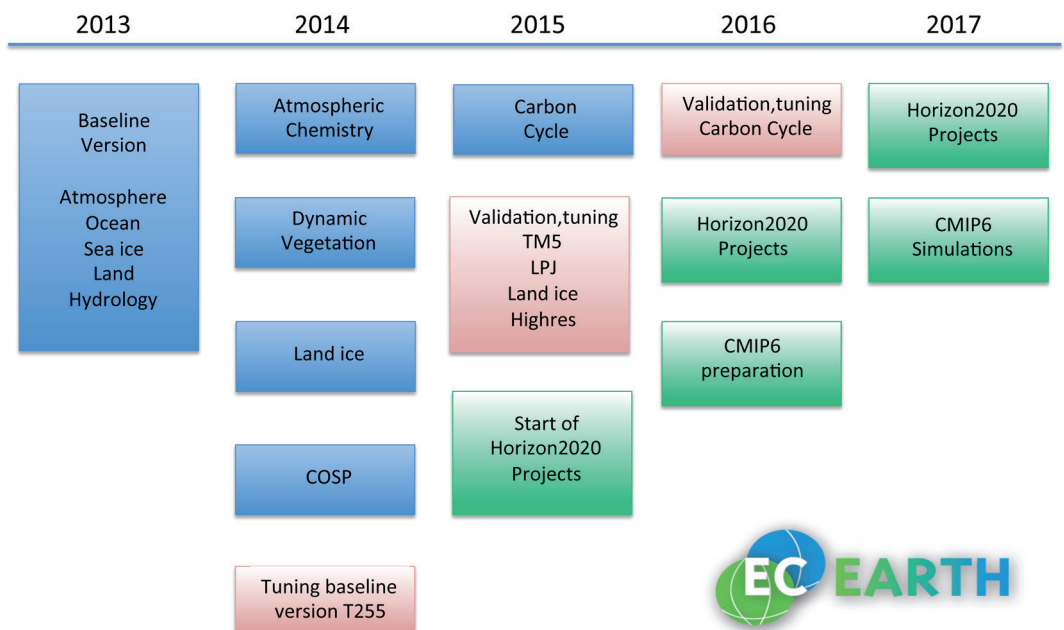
2013

2014

2015

2016

2017

Baseline Version

Atmosphere
Ocean
Sea ice
Land
Hydrology

Atmospheric Chemistry

Dynamic Vegetation

Land ice

COSP

Tuning baseline version T255

Carbon Cycle

Validation,tuning
TM5
LPJ
Land ice
Highres

Start of Horizon2020 Projects

Validation,tuning Carbon Cycle

Horizon2020 Projects

CMIP6 preparation

Horizon2020 Projects

CMIP6 Simulations

EC EARTH